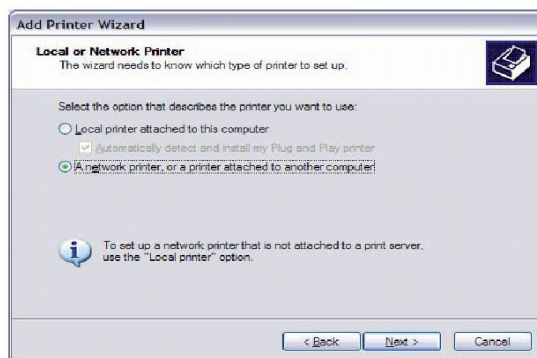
Add Printer Wizard

Local or Network Printer
The wizard needs to know which type of printer to set up.

Select the option that describes the printer you want to use:

Local printer attached to this computer

Automatically detect and install my Plug and Play printer

A network printer, or a printer attached to another computer

To set up a network printer that is not attached to a print server, use the "Local printer" option.

< Back

Next >

Cancel